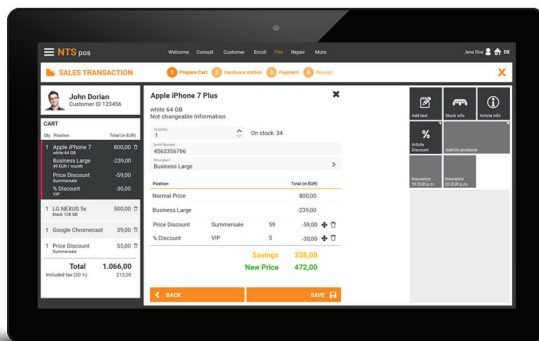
NTS pos

Welcome Consult Customer Enroll Pos Repair More

Jane Doe DE

SALES TRANSACTION

1 Prepare Cart 2 Hardware station 3 Payment 4 Receipt

John Dorian
Customer ID 123456

CART

| Qty | Position | Total (in EUR) |
|---|---|---|
| 1 | Apple iPhone 7 white 64 GB | 800,00 |
| | Business Large 49 EUR / month | -239,00 |
| | Price Discount Summersale | -59,00 |
| | % Discount VIP | -30,00 |
| 1 | LG NEXUS 5x black 128 GB | 500,00 |
| 1 | Google Chromecast | 39,00 |
| 1 | Price Discount Summersale | 55,00 |

Total 1.066,00
Included tax (20 %) 213,20

Apple iPhone 7 Plus
white 64 GB
Not changeable Information

Quantity
1

On stock: 34

Serial Number
4563356766

Price plan*
Business Large

| Position | | | Total (in EUR) |
|---|---|---|---|
| Normal Price | | | 800,00 |
| Business Large | | | -239,00 |
| Price Discount | Summersale | 59 | -59,00 |
| % Discount | VIP | 5 | -30,00 |

Savings 328,00
New Price 472,00

BACK

SAVE

Add text

Stock info

Article info

Article Discount

Add-On products

Insurance 10 EUR p.m.

Insurance 20 EUR p.m.